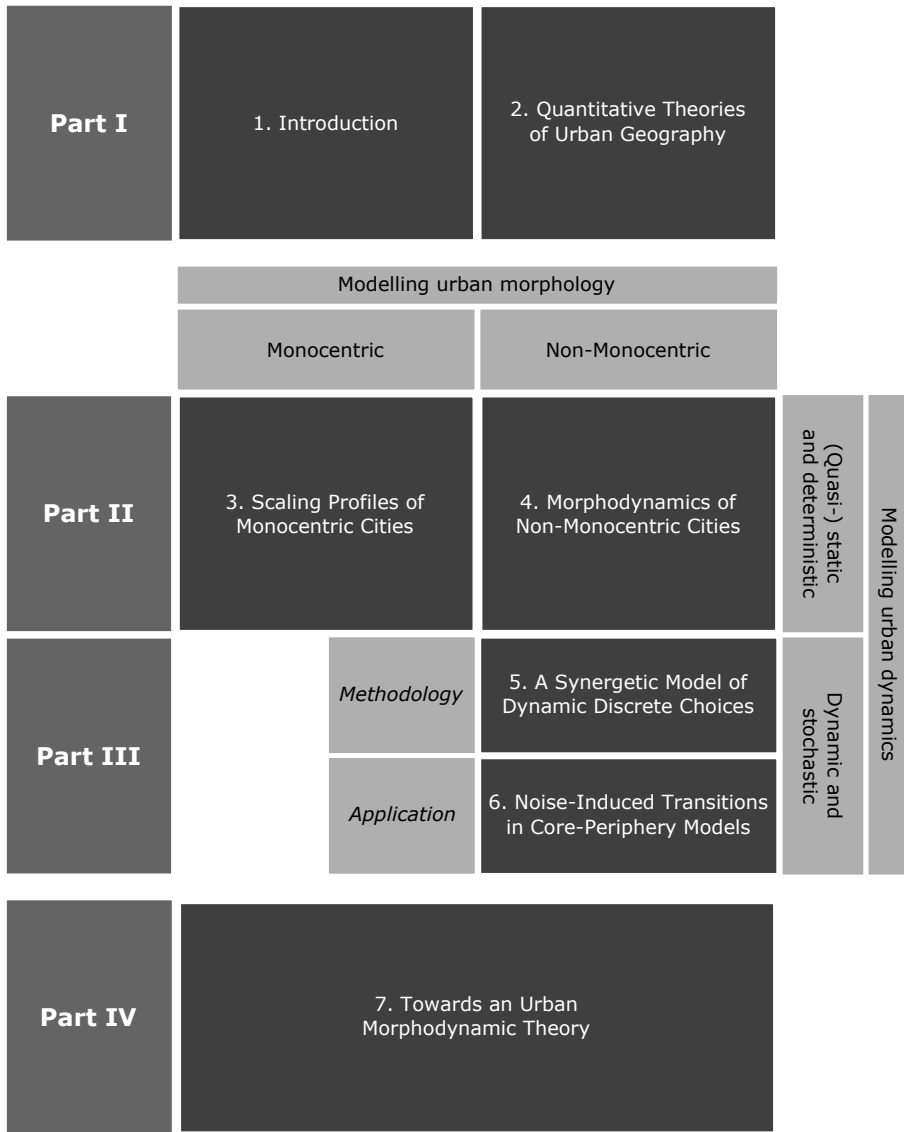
Part I

1. Introduction

2. Quantitative Theories of Urban Geography

Modelling urban morphology

Monocentric

Non-Monocentric

Part II

3. Scaling Profiles of Monocentric Cities

4. Morphodynamics of Non-Monocentric Cities

(Quasi-) static and deterministic

Modelling urban dynamics

Part III

Methodology

5. A Synergetic Model of Dynamic Discrete Choices

Application

6. Noise-Induced Transitions in Core-Periphery Models

Dynamic and stochastic

Part IV

7. Towards an Urban Morphodynamic Theory